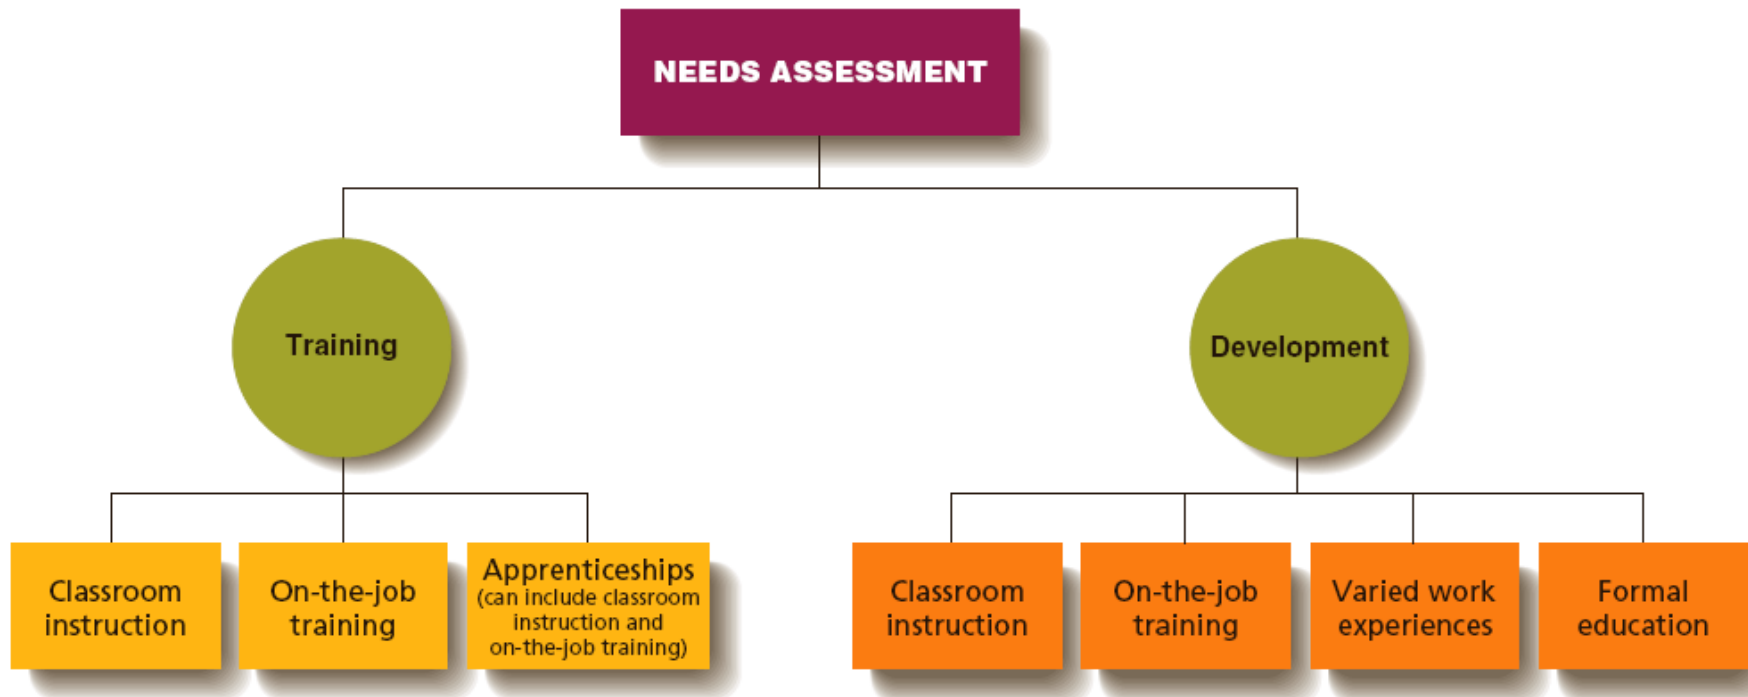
NEEDS ASSESSMENT

Training

Development

Classroom instruction

On-the-job training

Apprenticeships (can include classroom instruction and on-the-job training)

Classroom instruction

On-the-job training

Varied work experiences

Formal education